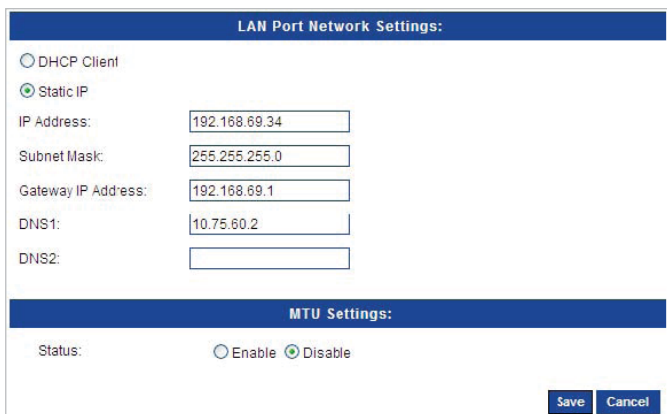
LAN Port Network Settings:

DHCP Client

Static IP

IP Address: 192.168.69.34

Subnet Mask: 255.255.255.0

Gateway IP Address: 192.168.69.1

DNS1: 10.75.60.2

DNS2:

MTU Settings:

Status: Enable Disable

Save Cancel